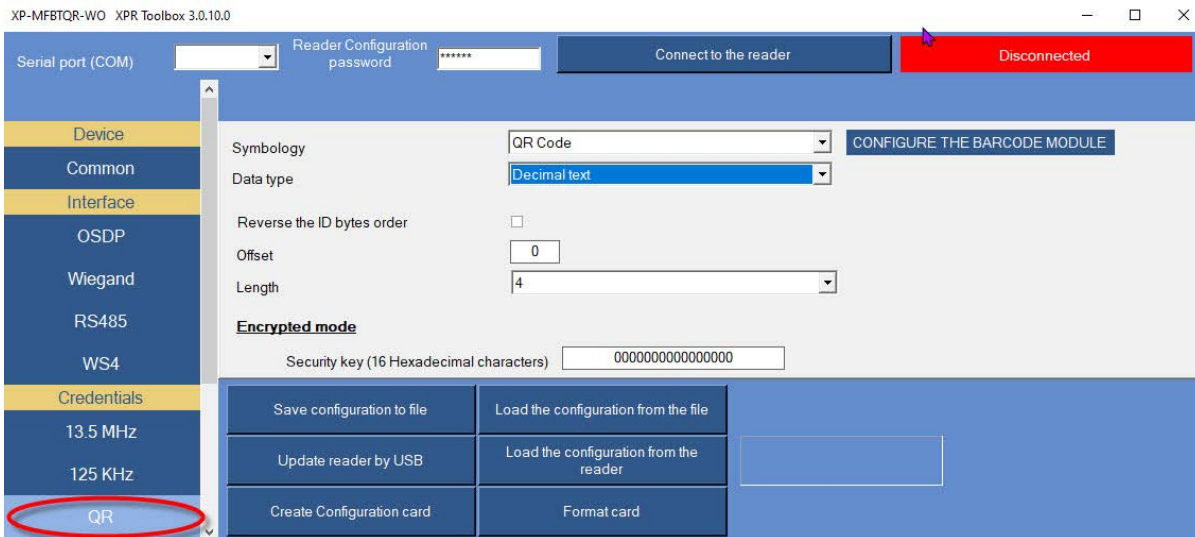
XP-MFBTQR-WO XPR Toolbox 3.0.10.0

Serial port (COM)

Reader Configuration password

******

Connect to the reader

Disconnected

Device

Common

Interface

OSDP

Wiegand

RS485

WS4

Credentials

13.5 MHz

125 KHz

QR

Symbology

QR Code

CONFIGURE THE BARCODE MODULE

Data type

Decimal text

Reverse the ID bytes order

Offset

0

Length

4

Encrypted mode

Security key (16 Hexadecimal characters)

0000000000000000

Save configuration to file

Load the configuration from the file

Update reader by USB

Load the configuration from the reader

Create Configuration card

Format card